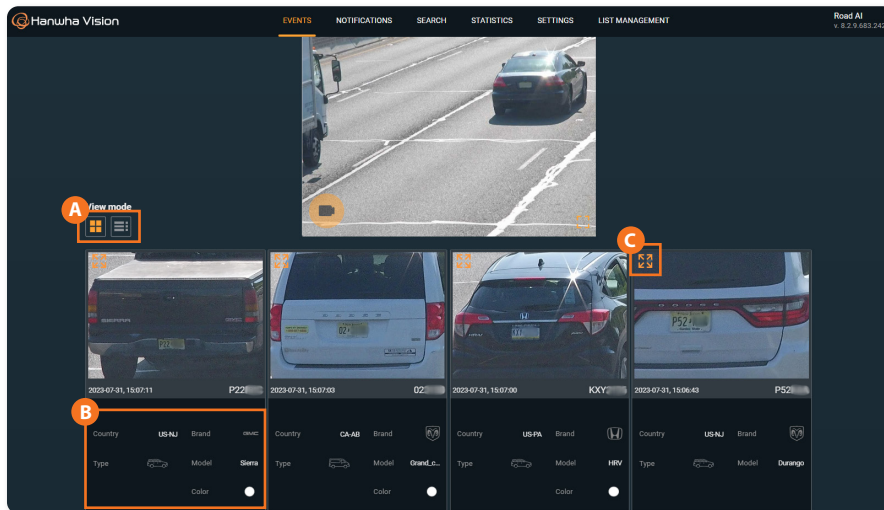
Hanwha Vision

EVENTS NOTIFICATIONS SEARCH STATISTICS SETTINGS LIST MANAGEMENT

Road AI
v. 8.2.9.683.242

A
View mode

C

2023-07-31, 15:07:11 P22

2023-07-31, 15:07:03 02

2023-07-31, 15:07:00 KXY

2023-07-31, 15:06:43 P52

B

Country US-NJ Brand GMC
Type Model Sierra
Color

Country CA-AB Brand
Type Model Grand_c...
Color

Country US-PA Brand
Type Model HRV
Color

Country US-NJ Brand
Type Model Durango